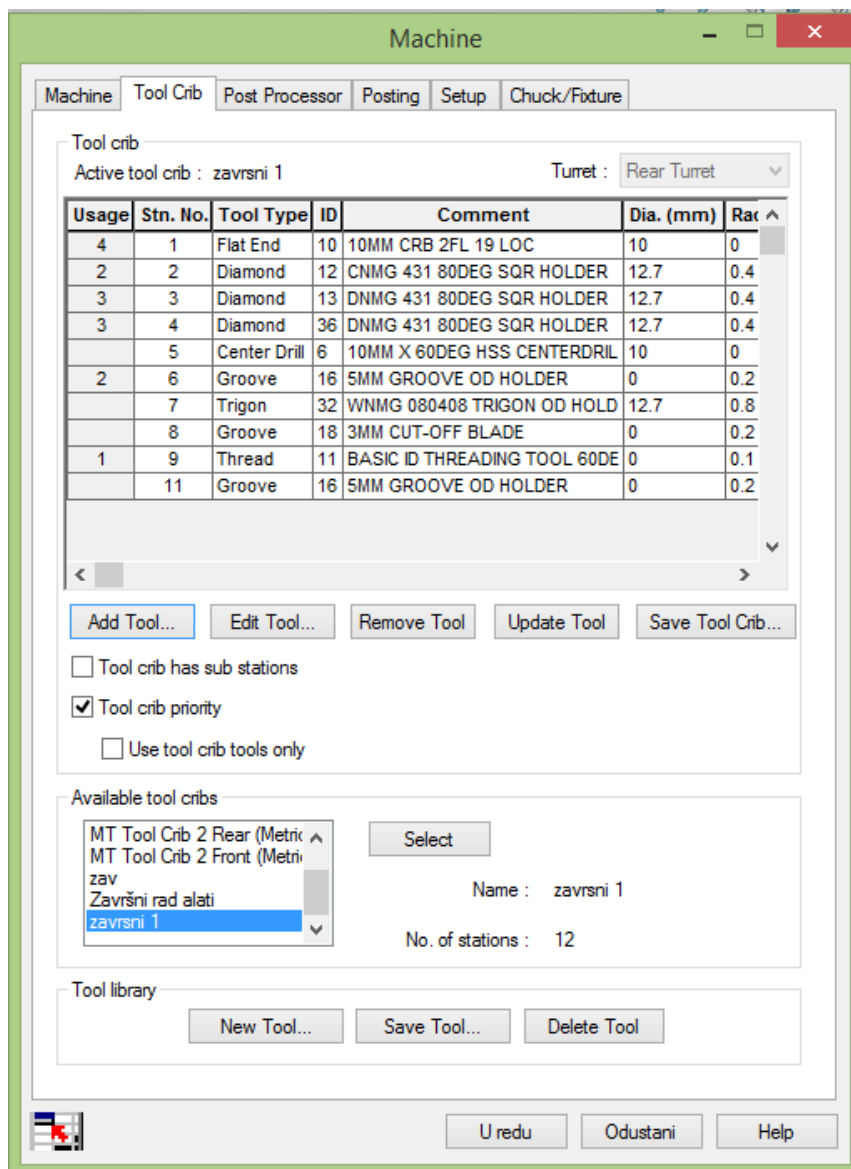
Machine

Machine | Tool Crib | Post Processor | Posting | Setup | Chuck/Fixture

Tool crib

Active tool crib : zavrsni 1

Turret : Rear Turret

| Usage | Stn. No. | Tool Type | ID | Comment | Dia. (mm) | Ra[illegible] |
|---|---|---|---|---|---|---|
| 4 | 1 | Flat End | 10 | 10MM CRB 2FL 19 LOC | 10 | 0 |
| 2 | 2 | Diamond | 12 | CNMG 431 80DEG SQR HOLDER | 12.7 | 0.4 |
| 3 | 3 | Diamond | 13 | DNMG 431 80DEG SQR HOLDER | 12.7 | 0.4 |
| 3 | 4 | Diamond | 36 | DNMG 431 80DEG SQR HOLDER | 12.7 | 0.4 |
|  | 5 | Center Drill | 6 | 10MM X 60DEG HSS CENTERDRIL | 10 | 0 |
| 2 | 6 | Groove | 16 | 5MM GROOVE OD HOLDER | 0 | 0.2 |
|  | 7 | Trigon | 32 | WNMG 080408 TRIGON OD HOLD | 12.7 | 0.8 |
|  | 8 | Groove | 18 | 3MM CUT-OFF BLADE | 0 | 0.2 |
| 1 | 9 | Thread | 11 | BASIC ID THREADING TOOL 60DE | 0 | 0.1 |
|  | 11 | Groove | 16 | 5MM GROOVE OD HOLDER | 0 | 0.2 |

Add Tool... | Edit Tool... | Remove Tool | Update Tool | Save Tool Crib...

Tool crib has sub stations

Tool crib priority

Use tool crib tools only

Available tool cribs

MT Tool Crib 2 Rear (Metri
MT Tool Crib 2 Front (Metri
zav
Završni rad alati
zavrsni 1

Select

Name : zavrsni 1

No. of stations : 12

Tool library

New Tool... | Save Tool... | Delete Tool

U redu | Odustani | Help